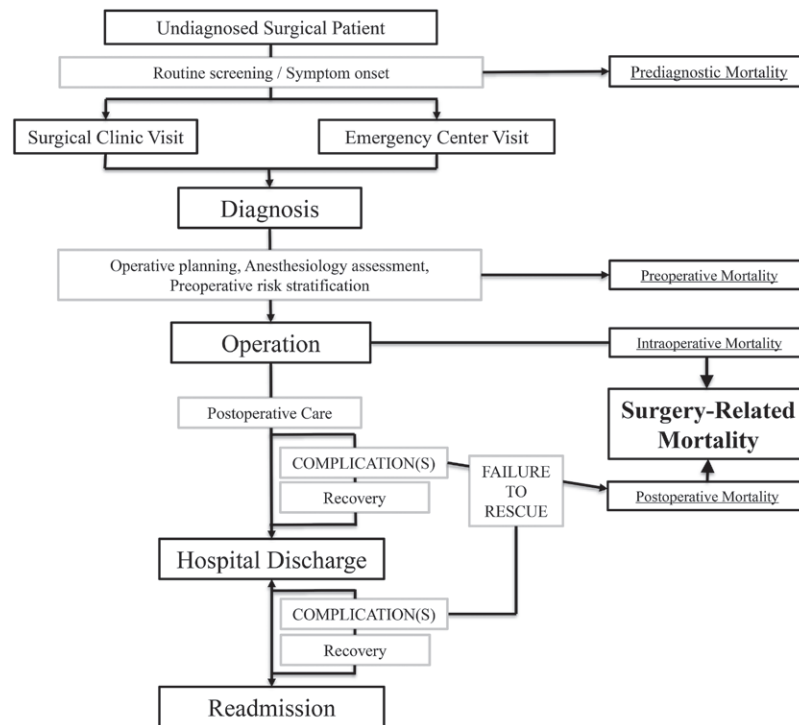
Undiagnosed Surgical Patient

Routine screening / Symptom onset

Prediagnostic Mortality

Surgical Clinic Visit

Emergency Center Visit

Diagnosis

Operative planning, Anesthesiology assessment, Preoperative risk stratification

Preoperative Mortality

Operation

Intraoperative Mortality

Postoperative Care

Surgery-Related Mortality

COMPLICATION(S)

Recovery

FAILURE TO RESCUE

Postoperative Mortality

Hospital Discharge

COMPLICATION(S)

Recovery

Readmission